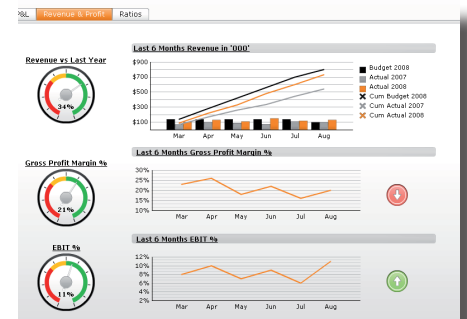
P&L | Revenue & Profit | Ratios

Revenue vs Last Year

34%

Last 6 Months Revenue in '000'

$900
$700
$500
$300
$100

Mar Apr May Jun Jul Aug

Budget 2008
Actual 2007
Actual 2008
Cum Budget 2008
Cum Actual 2007
Cum Actual 2008

Gross Profit Margin %

21%

Last 6 Months Gross Profit Margin %

30%
25%
20%
15%
10%

Mar Apr May Jun Jul Aug

EBIT %

11%

Last 6 Months EBIT %

12%
10%
8%
6%
4%
2%

Mar Apr May Jun Jul Aug